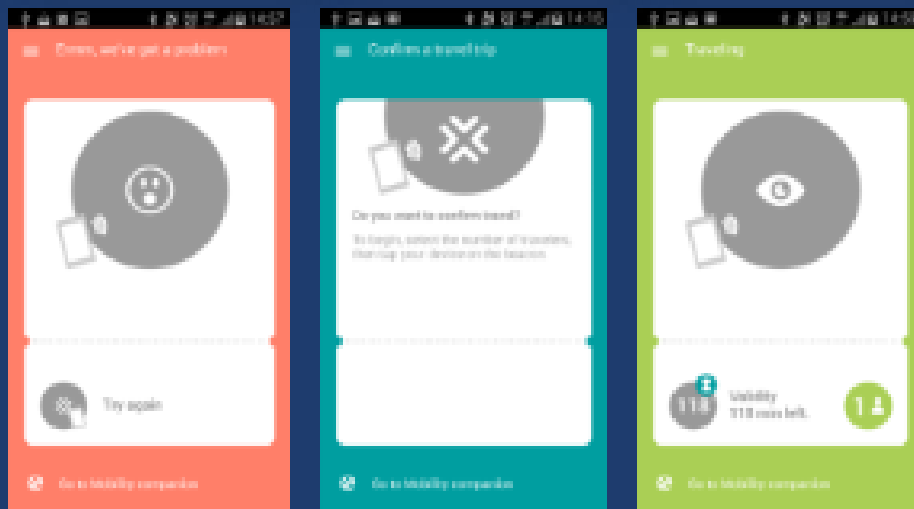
14:57

Errrrr, we've got a problem

Try again

Go to Mobility companion

14:56

Confirm a travel trip

Do you want to confirm travel?

To begin, select the number of travelers, then tap your device on the beacon

Go to Mobility companion

14:5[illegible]

Traveling

118

Validity
118 mins left.

1

Go to Mobility companion